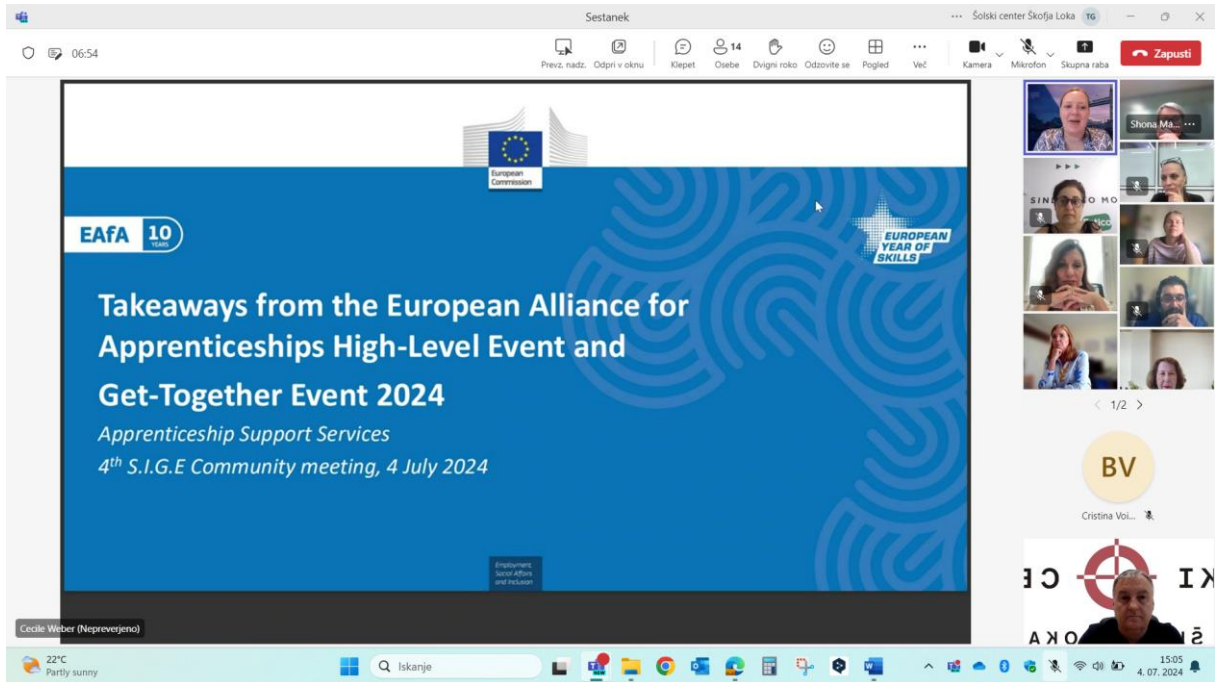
Sestanek

··· Šolski center Škofja Loka TG

06:54

Prevz. nadz. Odpri v oknu Klepet 14 Osebe Dvigni roko Odzovite se Pogled Več Kamera Mikrofon Skupna raba Zapusti

European Commission

EAfA 10 YEARS

EUROPEAN YEAR OF SKILLS

Takeaways from the European Alliance for Apprenticeships High-Level Event and Get-Together Event 2024

Apprenticeship Support Services

4th S.I.G.E Community meeting, 4 July 2024

Employment, Social Affairs and Inclusion

Cecile Weber (Nepreverjeno)

Shona Ma... ···

1/2

BV

Cristina Voi...

22°C Partly sunny

Iskanje

15:05
4. 07. 2024